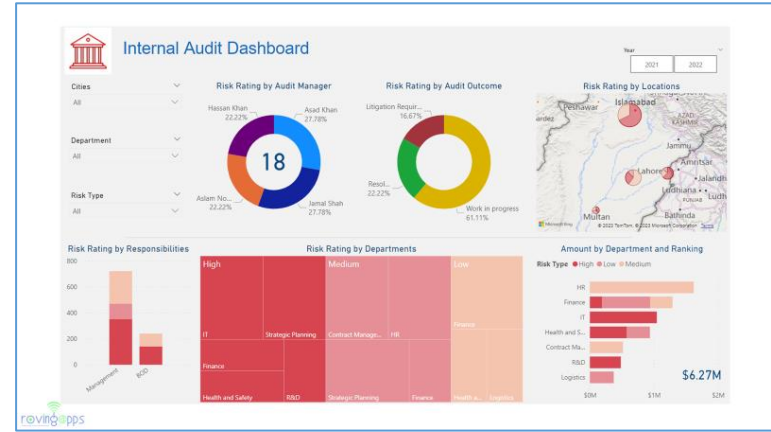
Internal Audit Dashboard

Year
2021
2022

Cities
All

Department
All

Risk Type
All

Risk Rating by Audit Manager
Hassan Khan 22.22%
Asad Khan 27.78%
18
Aslam No... 22.22%
Jamal Shah 27.78%

Risk Rating by Audit Outcome
Litigation Requir... 16.67%
Resol... 22.22%
Work in progress 61.11%

Risk Rating by Locations
Peshawar
Islamabad
Jammu
Lahore
Amritsar
Jalandhar
Ludhiana
Multan
Bathinda
© 2023 TomTom, © 2023 Microsoft Corporation Terms
Microsoft Bing

Risk Rating by Responsibilities
800
600
400
200
0
Management
BOD

Risk Rating by Departments
High
IT
Strategic Planning
Finance
Health and Safety
R&D
Medium
Contract Manage...
HR
Strategic Planning
Finance
Low
Finance
Health a...
Logistics

Amount by Department and Ranking
Risk Type ● High ● Low ● Medium
HR
Finance
IT
Health and S...
Contract Ma...
R&D
Logistics
$6.27M
$0M
$1M
$2M

rovingapps